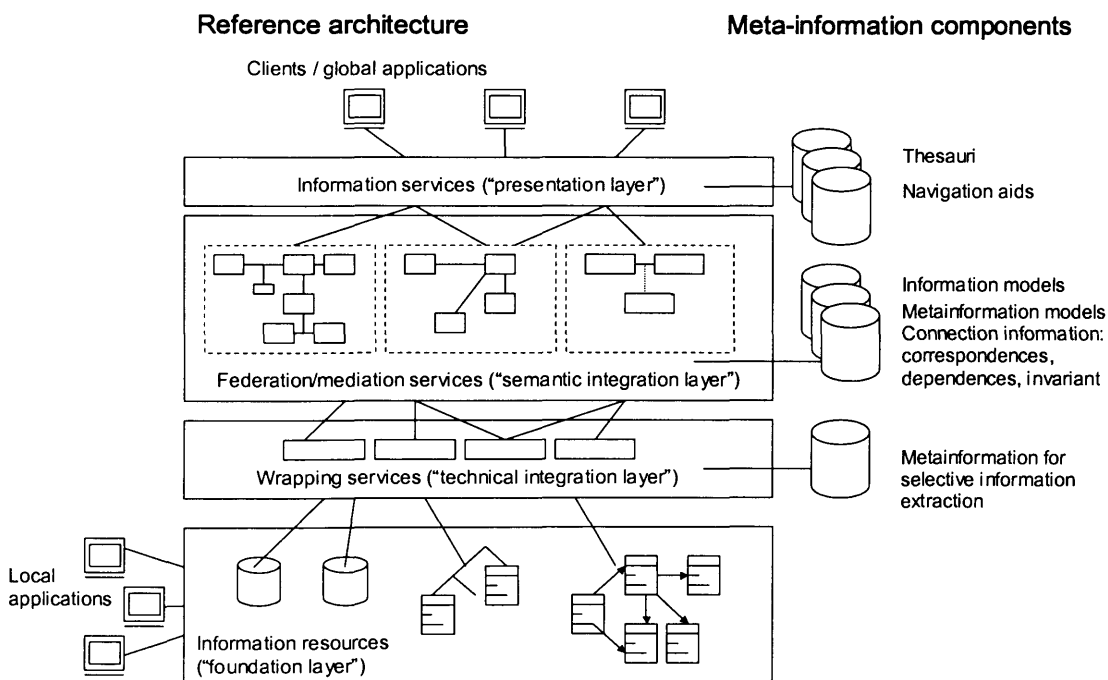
Reference architecture

Meta-information components

Clients / global applications

Information services ("presentation layer")

Thesauri

Navigation aids

Information models

Metainformation models

Connection information: correspondences, dependences, invariant

Federation/mediation services ("semantic integration layer")

Wrapping services ("technical integration layer")

Metainformation for selective information extraction

Local applications

Information resources ("foundation layer")